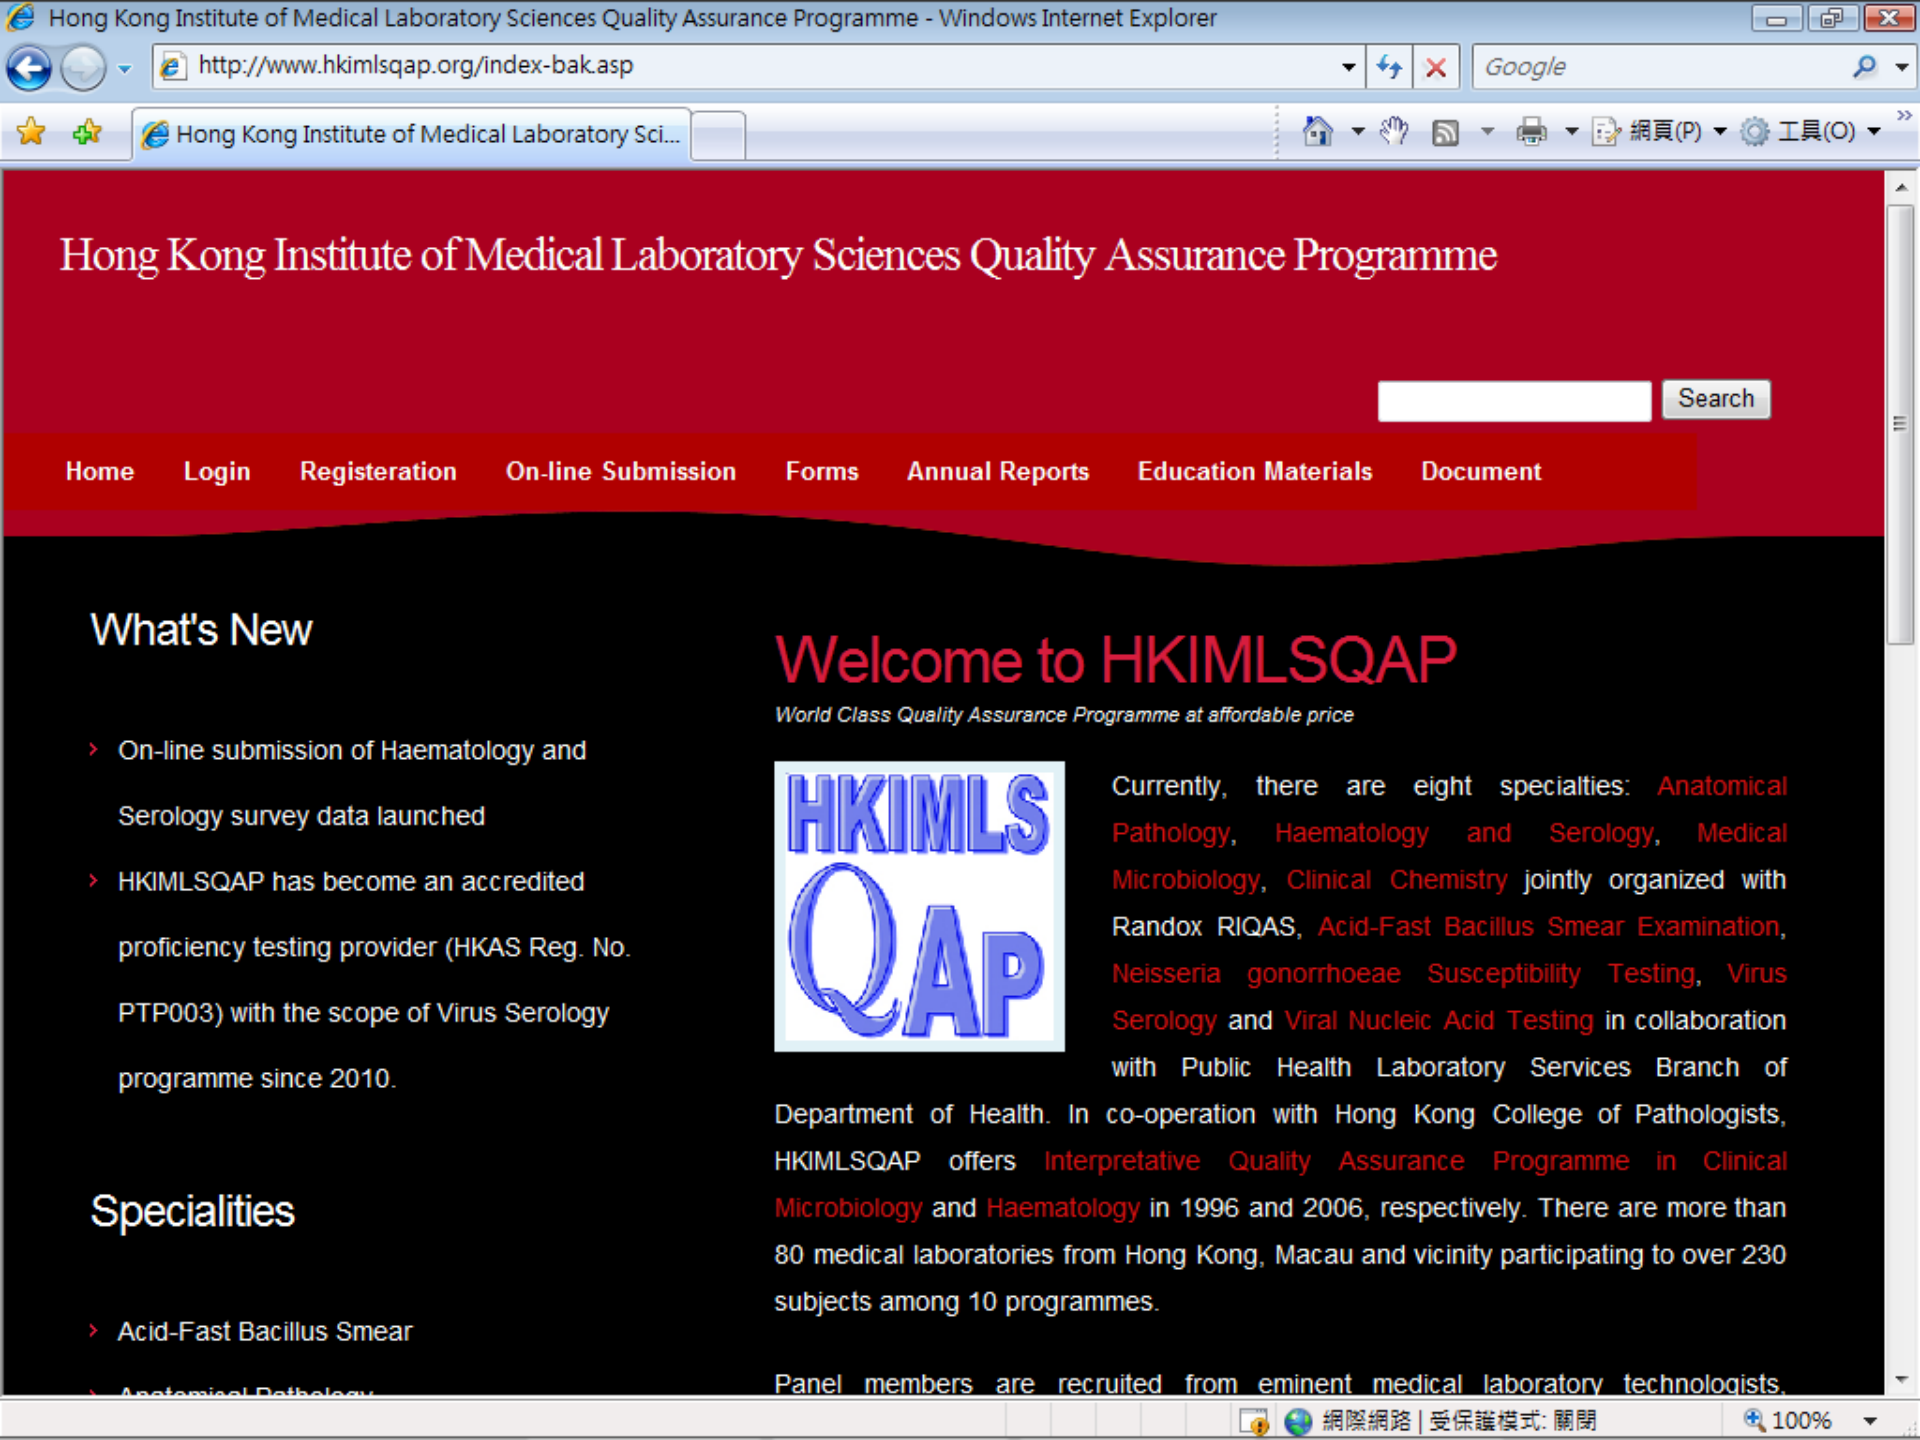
Hong Kong Institute of Medical Laboratory Sciences Quality Assurance Programme - Windows Internet Explorer

http://www.hkimlsqap.org/index-bak.asp

Google

Hong Kong Institute of Medical Laboratory Sci...

網頁(P) 工具(O)

Hong Kong Institute of Medical Laboratory Sciences Quality Assurance Programme

Search

Home Login Registeration On-line Submission Forms Annual Reports Education Materials Document

What's New

On-line submission of Haematology and Serology survey data launched

HKIMLSQAP has become an accredited proficiency testing provider (HKAS Reg. No. PTP003) with the scope of Virus Serology programme since 2010.

Specialities

Acid-Fast Bacillus Smear

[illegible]

Welcome to HKIMLSQAP

World Class Quality Assurance Programme at affordable price

HKIMLS QAP

Currently, there are eight specialties: Anatomical Pathology, Haematology and Serology, Medical Microbiology, Clinical Chemistry jointly organized with Randox RIQAS, Acid-Fast Bacillus Smear Examination, Neisseria gonorrhoeae Susceptibility Testing, Virus Serology and Viral Nucleic Acid Testing in collaboration with Public Health Laboratory Services Branch of Department of Health. In co-operation with Hong Kong College of Pathologists, HKIMLSQAP offers Interpretative Quality Assurance Programme in Clinical Microbiology and Haematology in 1996 and 2006, respectively. There are more than 80 medical laboratories from Hong Kong, Macau and vicinity participating to over 230 subjects among 10 programmes.

Panel members are recruited from eminent medical laboratory technologists,

網際網路 | 受保護模式: 關閉

100%